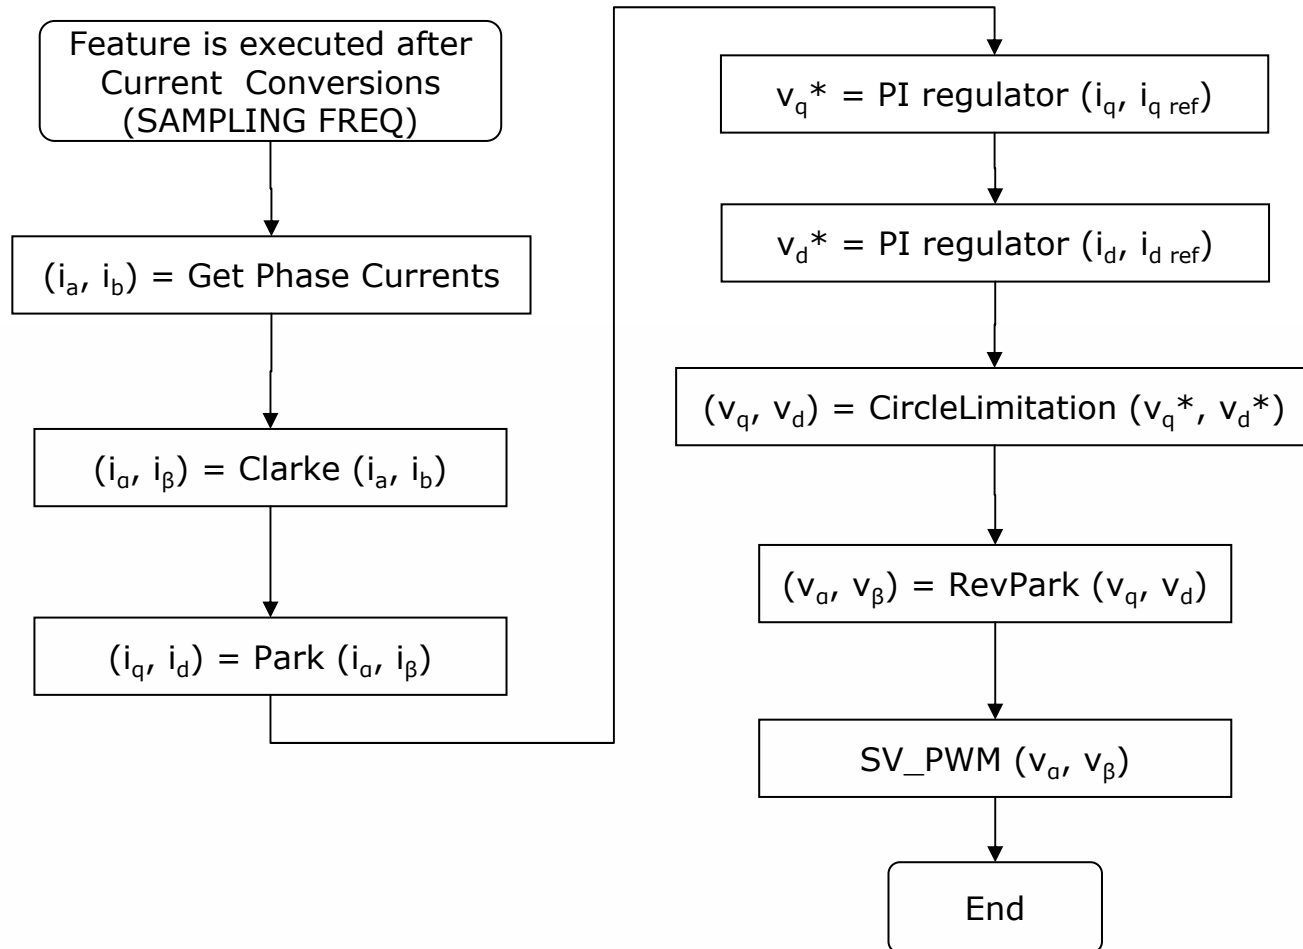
Feature is executed after Current Conversions (SAMPLING FREQ)

$(i_a, i_b)$ = Get Phase Currents

$(i_\alpha, i_\beta)$ = Clarke $(i_a, i_b)$

$(i_q, i_d)$ = Park $(i_\alpha, i_\beta)$

$v_q^*$ = PI regulator $(i_q, i_{q\ ref})$

$v_d^*$ = PI regulator $(i_d, i_{d\ ref})$

$(v_q, v_d)$ = CircleLimitation $(v_q^*, v_d^*)$

$(v_\alpha, v_\beta)$ = RevPark $(v_q, v_d)$

SV_PWM $(v_\alpha, v_\beta)$

End